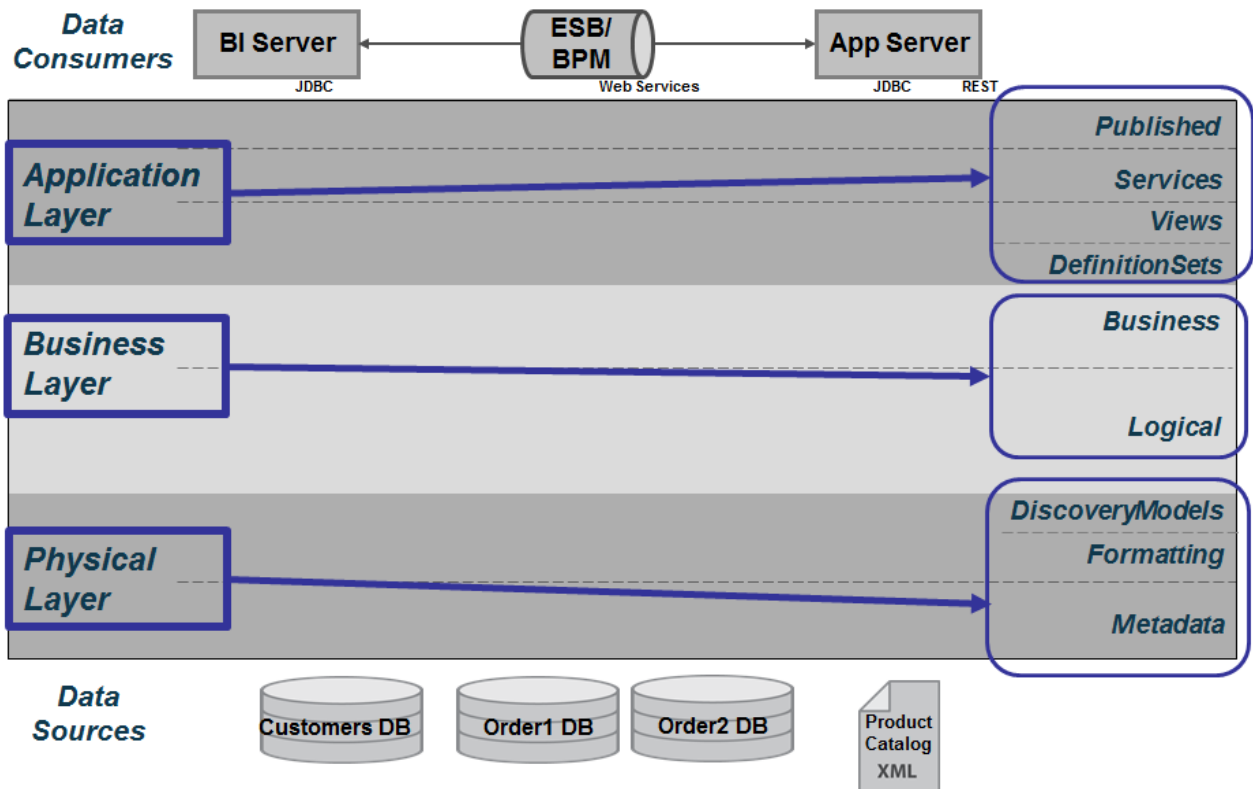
Data Consumers

BI Server

JDBC

ESB/ BPM

Web Services

App Server

JDBC REST

Application Layer

Published

Services

Views

DefinitionSets

Business Layer

Business

Logical

Physical Layer

DiscoveryModels

Formatting

Metadata

Data Sources

Customers DB

Order1 DB

Order2 DB

Product Catalog XML